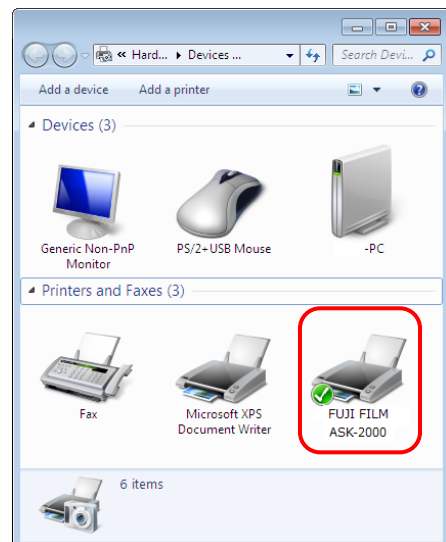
« Hard... ▸ Devices ...

Search Devi...

Add a device

Add a printer

Devices (3)

Generic Non-PnP Monitor

PS/2+USB Mouse

-PC

Printers and Faxes (3)

Fax

Microsoft XPS Document Writer

FUJI FILM ASK-2000

6 items